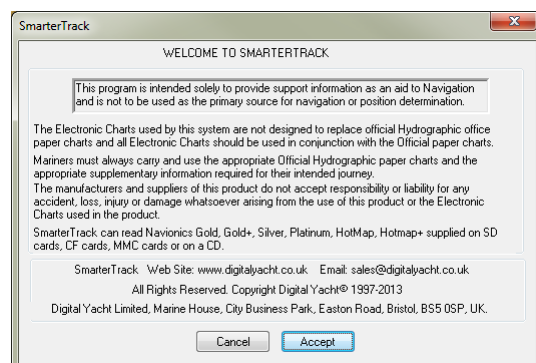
SmarterTrack

WELCOME TO SMARTERTRACK

This program is intended solely to provide support information as an aid to Navigation and is not to be used as the primary source for navigation or position determination.

The Electronic Charts used by this system are not designed to replace official Hydrographic office paper charts and all Electronic Charts should be used in conjunction with the Official paper charts.

Mariners must always carry and use the appropriate Official Hydrographic paper charts and the appropriate supplementary information required for their intended journey.

The manufacturers and suppliers of this product do not accept responsibility or liability for any accident, loss, injury or damage whatsoever arising from the use of this product or the Electronic Charts used in the product.

SmarterTrack can read Navionics Gold, Gold+, Silver, Platinum, HotMap, Hotmap+ supplied on SD cards, CF cards, MMC cards or on a CD.

SmarterTrack Web Site: www.digitalyacht.co.uk Email: sales@digitalyacht.co.uk

All Rights Reserved. Copyright Digital Yacht© 1997-2013

Digital Yacht Limited, Marine House, City Business Park, Easton Road, Bristol, BS5 0SP, UK.

Cancel Accept